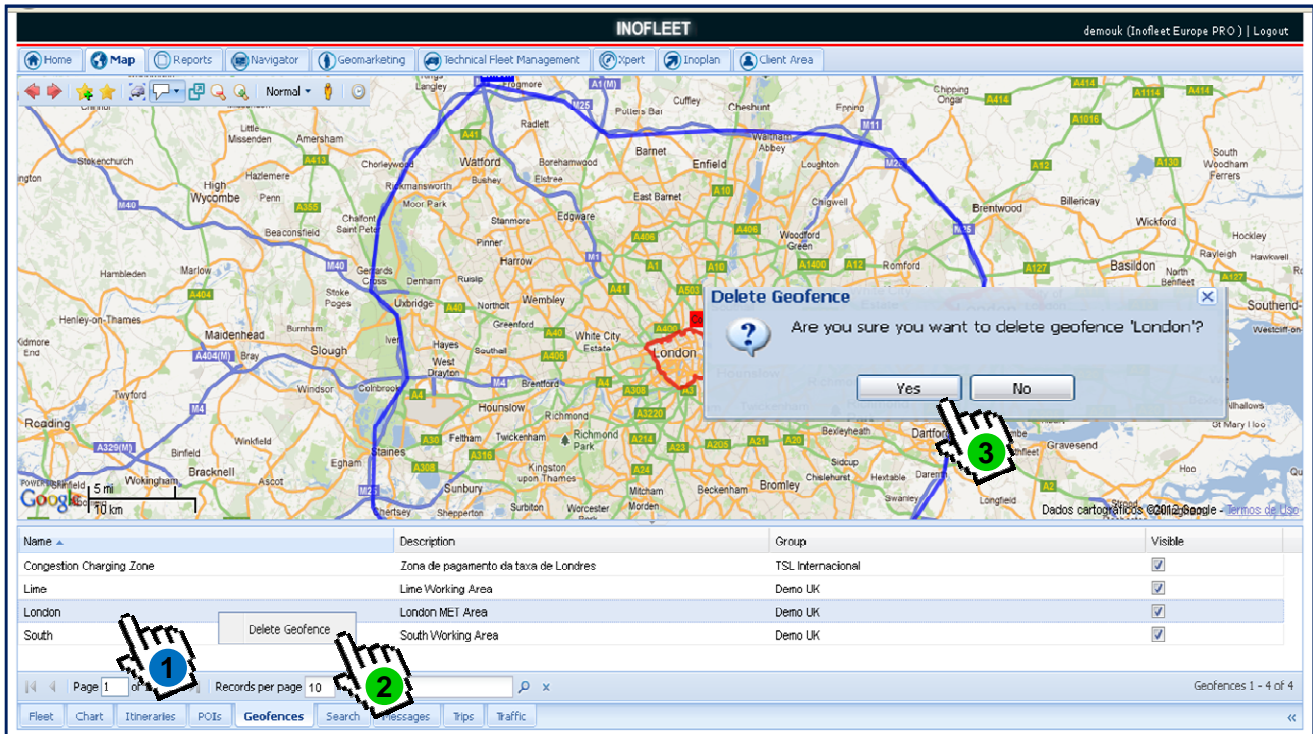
INOFLEET

demouk (Inofleet Europe PRO) | Logout

Home | Map | Reports | Navigator | Geomarketing | Technical Fleet Management | Xpert | Inoplan | Client Area

Normal

Langley, Frogmore, Radlett, Cuffley, Potters Bar, Chipping Ongar, Little Missenden, Amersham, Waltham Abbey, Barnet, Enfield, Stokenchurch, Chorleywood, Watford, Borehamwood, Loughton, South Woodham Ferrers, High Wycombe, Hazlemere, Rickmansworth, Bushey, Elstree, East Barnet, Penn, Moor Park, Chigwell, Brentwood, Billericay, Beaconsfield, Chalfont Saint Peter, Stanmore, Edgware, Wickford, Pinner, Woodford Green, Hockley, Harrow, Romford, Hambleden, Marlow, Gerrards Cross, Denham, Basildon, Hawkwell, Stoke Poges, Uxbridge, Northolt, Wembley, Henley-on-Thames, Maidenhead, Burnham, Greenford, White City Estate, Southend-on-Sea, Slough, Hayes, London, End, Bray, Iver, West Drayton, Southall, Hounslow, Windsor, Colnbrook, Brentford, Reading, Richmond, Winkfield, Feltham, Twickenham, Richmond Park, Bexleyheath, Dartford, Gravesend, Binfield, Staines, Bracknell, Egham, Kingston upon Thames, Sidcup, Hextable, Ascot, Wokingham, Sunbury, Mitcham, Beckenham, Bromley, Swanley, Longfield, Shepperton, Surbiton, Worcester Park, Chertsey

5 mi
10 km

Dados cartográficos ©2012 Google - Termos de Uso

Delete Geofence
Are you sure you want to delete geofence 'London'?
Yes | No

| Name | Description | Group | Visible |
|---|---|---|---|
| Congestion Charging Zone | Zona de pagamento da taxa de Londres | TSL Internacional | ✓ |
| Lime | Lime Working Area | Demo UK | ✓ |
| London | London MET Area | Demo UK | ✓ |
| South | South Working Area | Demo UK | ✓ |

Delete Geofence

1
2
3

Page 1 of | Records per page 10 | Geofences 1 - 4 of 4

Fleet | Chart | Itineraries | POIs | Geofences | Search | Messages | Trips | Traffic